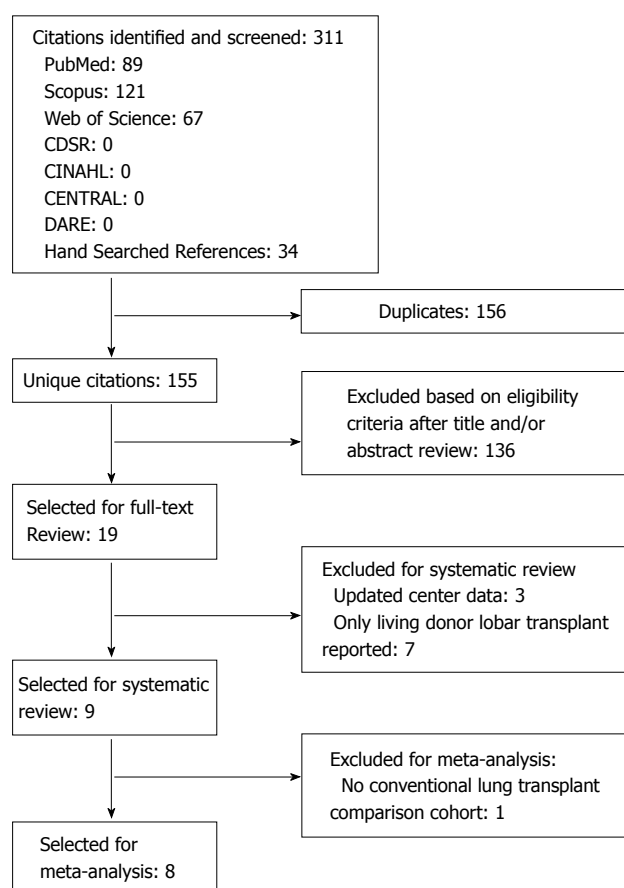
Citations identified and screened: 311
PubMed: 89
Scopus: 121
Web of Science: 67
CDSR: 0
CINAHL: 0
CENTRAL: 0
DARE: 0
Hand Searched References: 34

Duplicates: 156

Unique citations: 155

Excluded based on eligibility criteria after title and/or abstract review: 136

Selected for full-text Review: 19

Excluded for systematic review
Updated center data: 3
Only living donor lobar transplant reported: 7

Selected for systematic review: 9

Excluded for meta-analysis:
No conventional lung transplant comparison cohort: 1

Selected for meta-analysis: 8